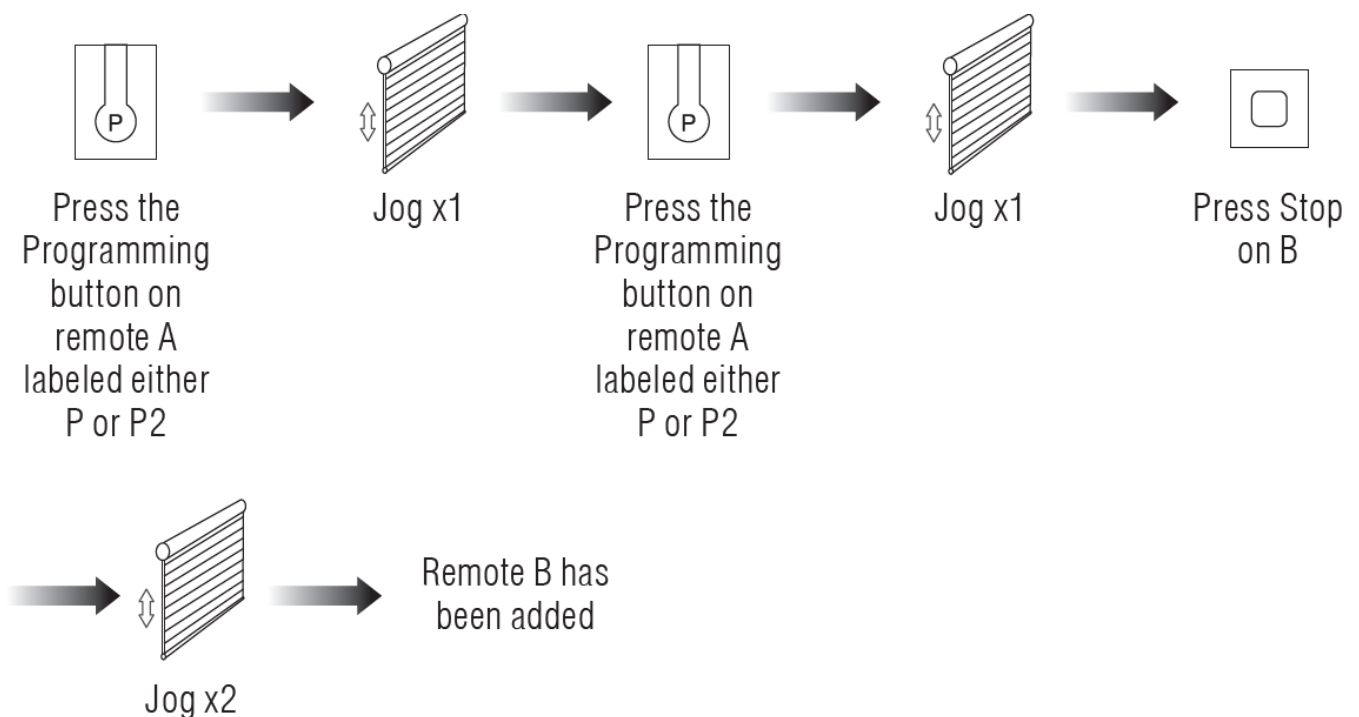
P

Press the Programming button on remote A labeled either P or P2

Jog x1

P

Press the Programming button on remote A labeled either P or P2

Jog x1

Press Stop on B

Jog x2

Remote B has been added